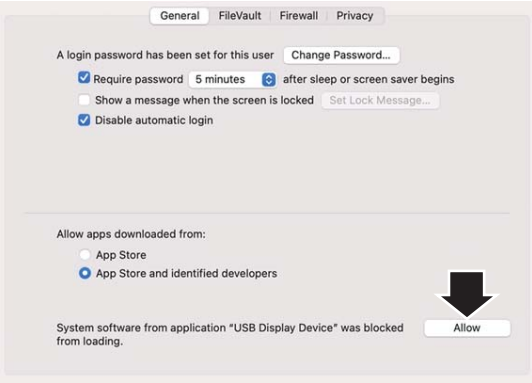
General FileVault Firewall Privacy

A login password has been set for this user Change Password...

Require password 5 minutes after sleep or screen saver begins

Show a message when the screen is locked Set Lock Message...

Disable automatic login

Allow apps downloaded from:

App Store

App Store and identified developers

System software from application "USB Display Device" was blocked from loading.

Allow